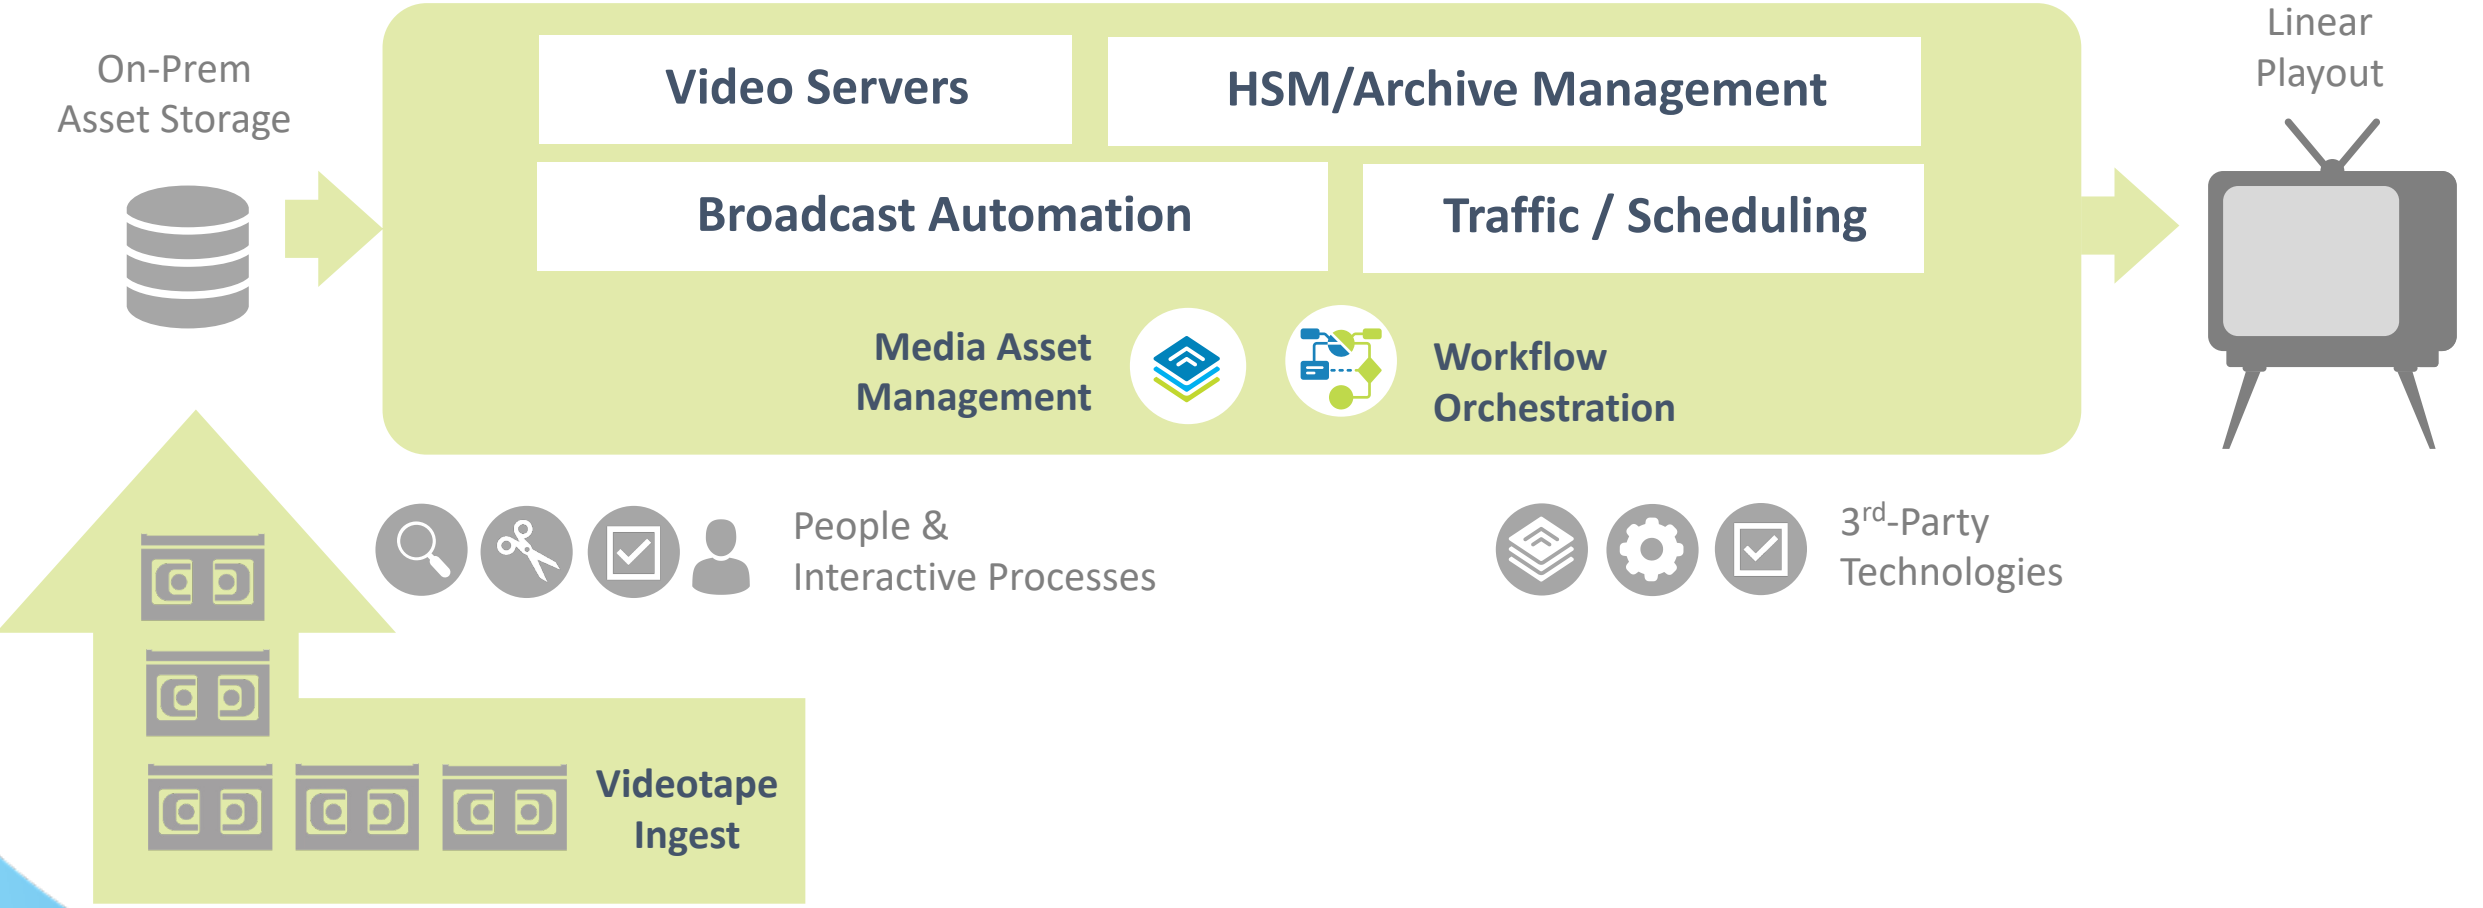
On-Prem
Asset Storage

Video Servers

HSM/Archive Management

Broadcast Automation

Traffic / Scheduling

Media Asset
Management

Workflow
Orchestration

Linear
Playout

People &
Interactive Processes

3$^{rd}$-Party
Technologies

Videotape
Ingest